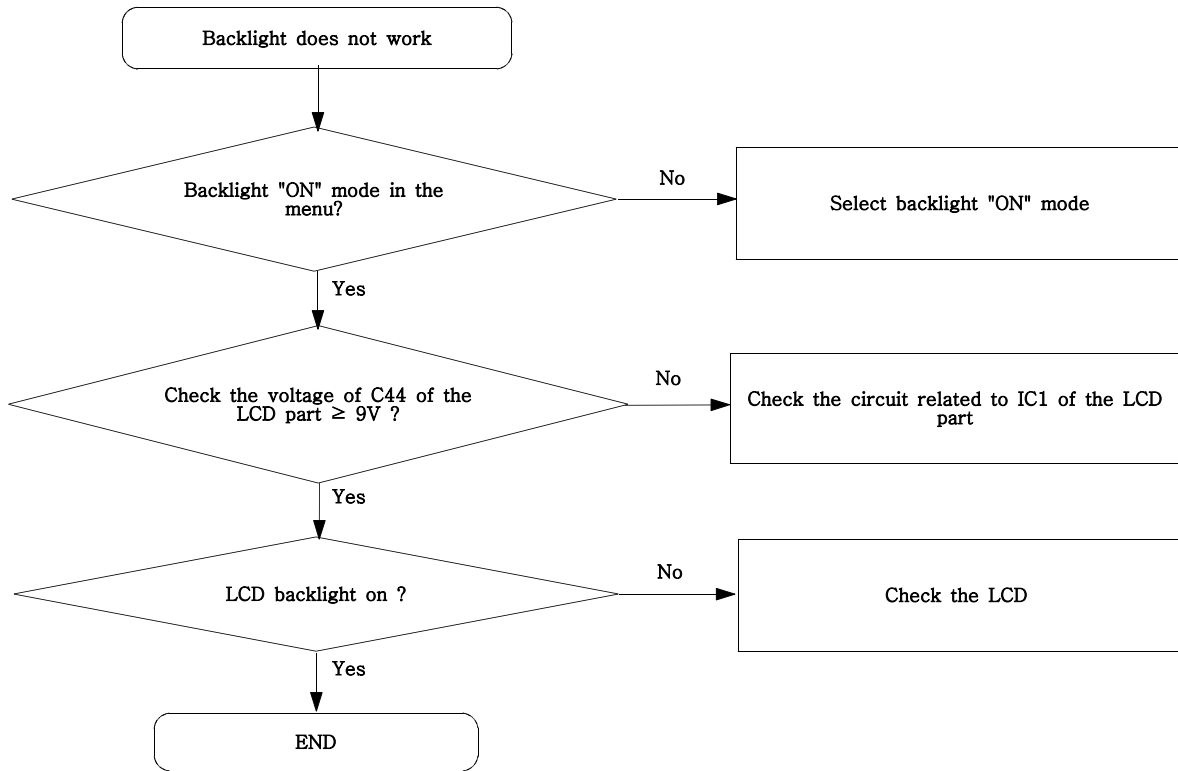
Backlight does not work

Backlight "ON" mode in the menu?

No

Select backlight "ON" mode

Yes

Check the voltage of C44 of the LCD part $\geq$ 9V ?

No

Check the circuit related to IC1 of the LCD part

Yes

LCD backlight on ?

No

Check the LCD

Yes

END